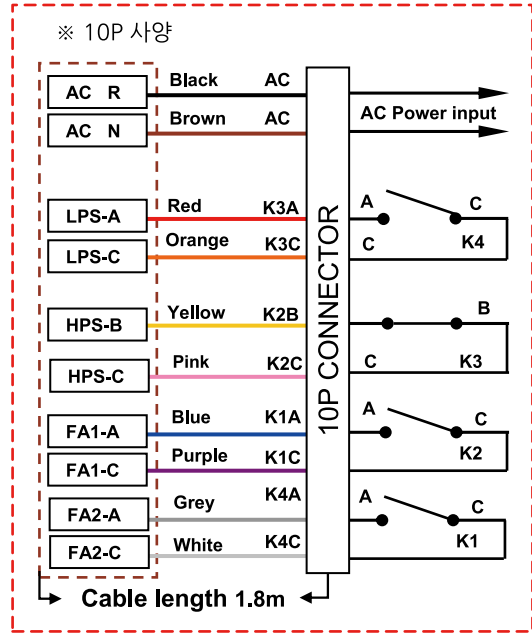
※ 10P 사양

AC R
AC N
LPS-A
LPS-C
HPS-B
HPS-C
FA1-A
FA1-C
FA2-A
FA2-C

Black AC
Brown AC
Red K3A
Orange K3C
Yellow K2B
Pink K2C
Blue K1A
Purple K1C
Grey K4A
White K4C

10P CONNECTOR

AC Power input

A C
C K4
B
C K3
A C
K2
A C
K1

Cable length 1.8m